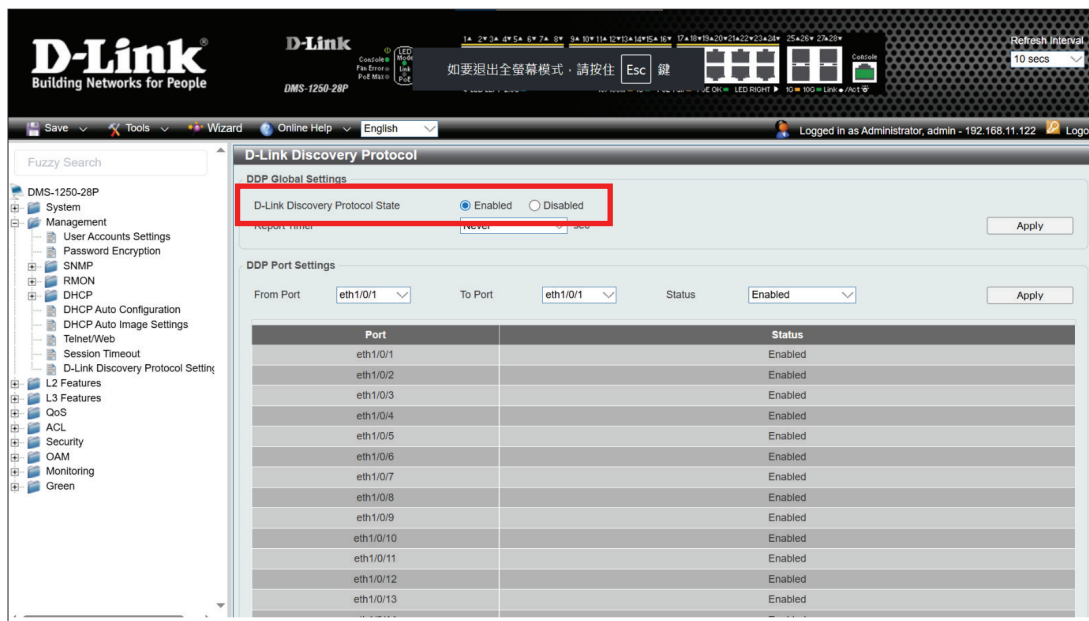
D-Link
Building Networks for People

D-Link
DMS-1250-28P
Console
Fan Error
PoE Max
LED Mode
Link
PoE

如要退出全螢幕模式，請按住 Esc 鍵

Console

Refresh Interval
10 secs

Save Tools Wizard Online Help English
Logged in as Administrator, admin - 192.168.11.122 Logout

Fuzzy Search

DMS-1250-28P
System
Management
User Accounts Settings
Password Encryption
SNMP
RMON
DHCP
DHCP Auto Configuration
DHCP Auto Image Settings
Telnet/Web
Session Timeout
D-Link Discovery Protocol Settings
L2 Features
L3 Features
QoS
ACL
Security
OAM
Monitoring
Green

D-Link Discovery Protocol

DDP Global Settings
D-Link Discovery Protocol State Enabled Disabled
Report Timer Never sec
Apply

DDP Port Settings
From Port eth1/0/1 To Port eth1/0/1 Status Enabled Apply

| Port | Status |
|---|---|
| eth1/0/1 | Enabled |
| eth1/0/2 | Enabled |
| eth1/0/3 | Enabled |
| eth1/0/4 | Enabled |
| eth1/0/5 | Enabled |
| eth1/0/6 | Enabled |
| eth1/0/7 | Enabled |
| eth1/0/8 | Enabled |
| eth1/0/9 | Enabled |
| eth1/0/10 | Enabled |
| eth1/0/11 | Enabled |
| eth1/0/12 | Enabled |
| eth1/0/13 | Enabled |